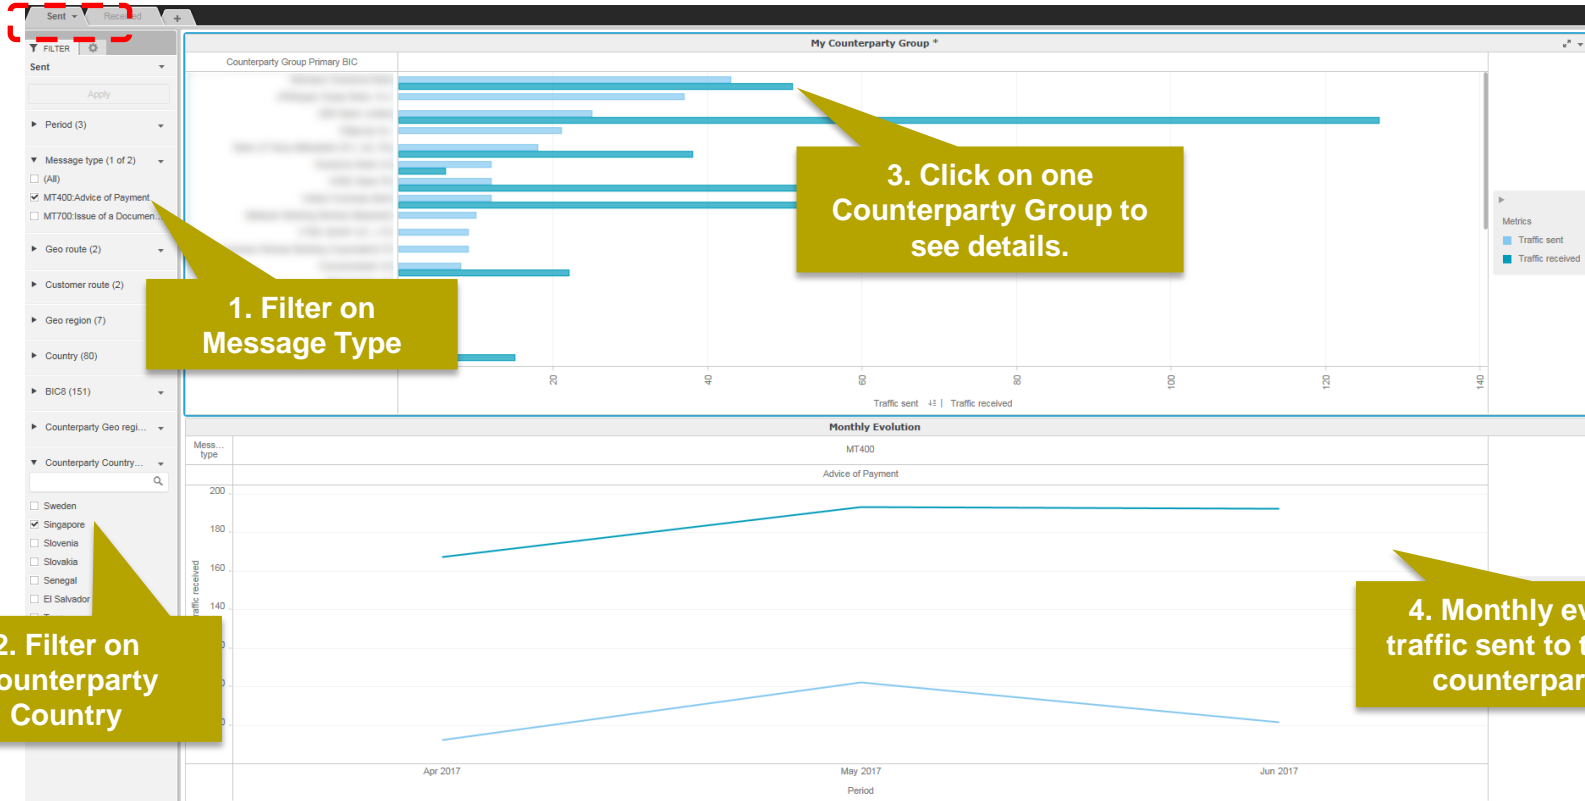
Sent Received +

FILTER

Sent

Apply

Period (3)

Message type (1 of 2)

(All)

MT400:Advice of Payment

MT700:Issue of a Documen...

Geo route (2)

Customer route (2)

Geo region (7)

Country (80)

BIC8 (151)

Counterparty Geo regi...

Counterparty Country...

Sweden

Singapore

Slovenia

Slovakia

Senegal

El Salvador

My Counterparty Group *

Counterparty Group Primary BIC

20 40 60 80 100 120 140

Traffic sent | Traffic received

Metrics

Traffic sent

Traffic received

Monthly Evolution

Mess... type

MT400

Advice of Payment

200

180

160

140

raffic received

Apr 2017

May 2017

Jun 2017

Period

3. Click on one Counterparty Group to see details.

1. Filter on Message Type

2. Filter on ounterparty Country

4. Monthly ev traffic sent to t counterpar